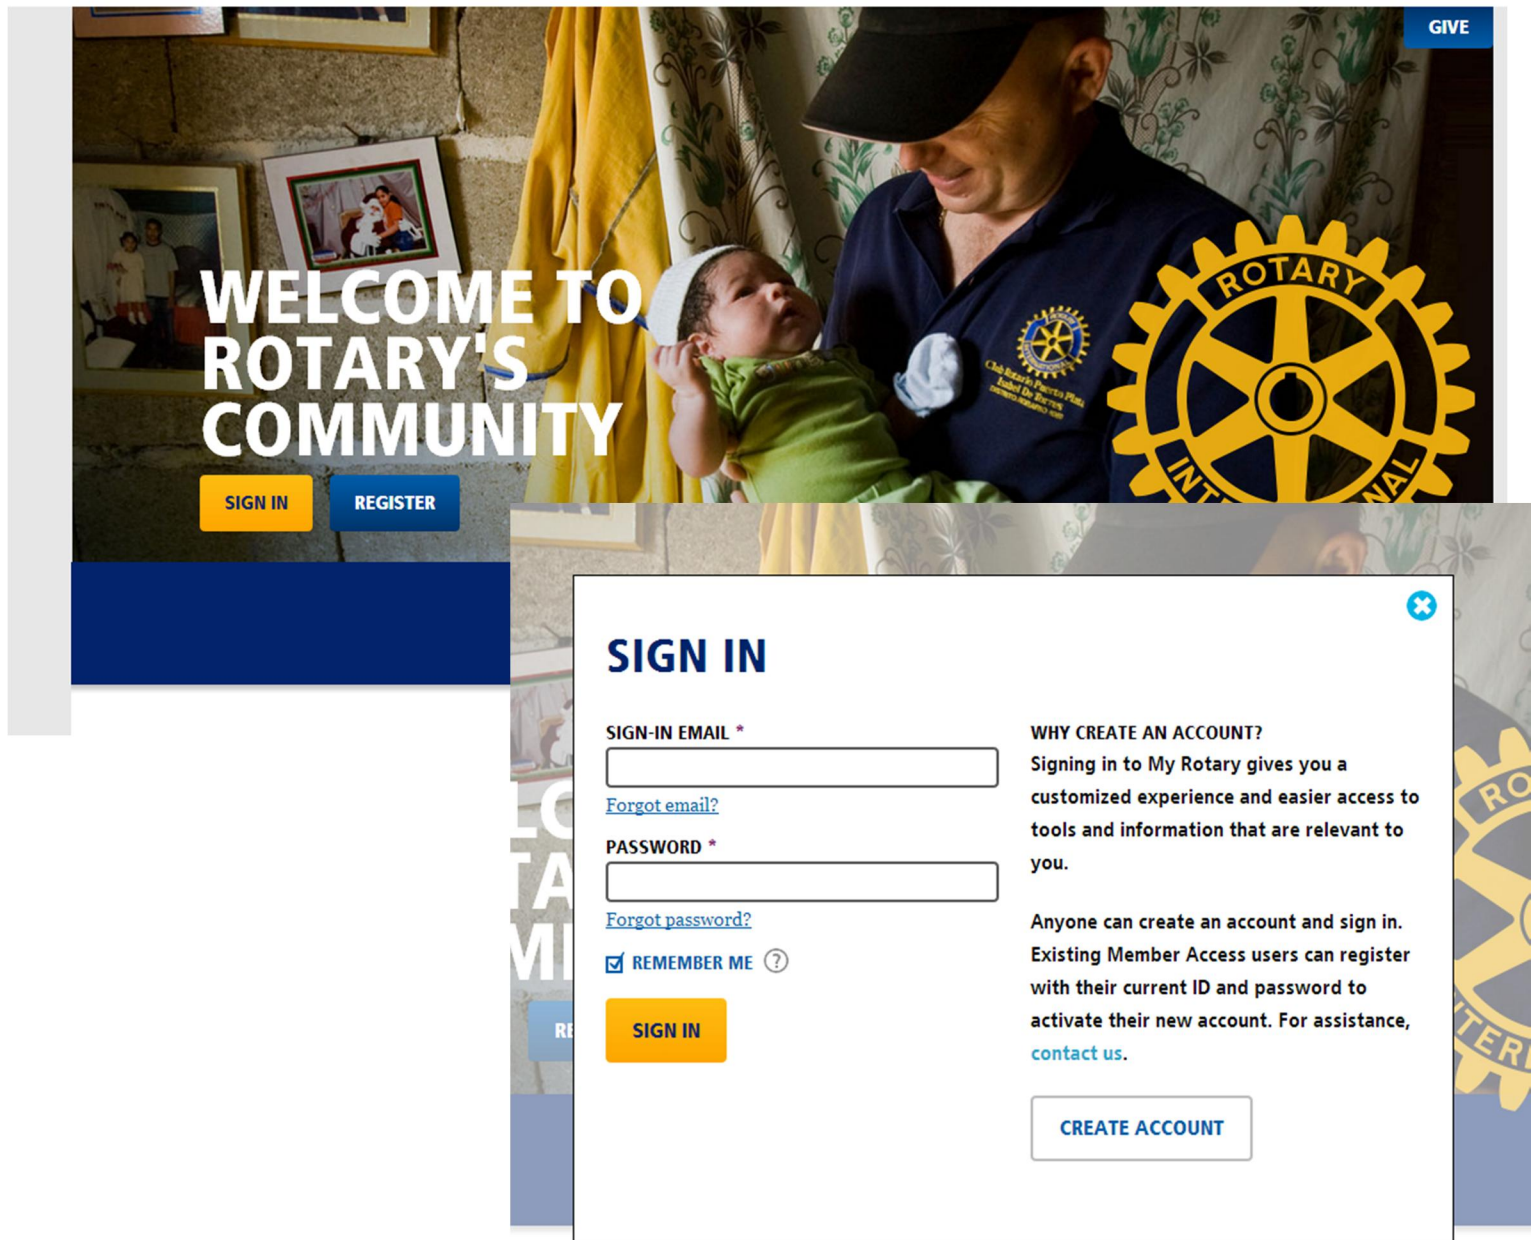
GIVE

WELCOME TO ROTARY'S COMMUNITY

SIGN IN REGISTER

ROTARY INT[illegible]NAL

SIGN IN

SIGN-IN EMAIL *

Forgot email?

PASSWORD *

Forgot password?

REMEMBER ME ?

SIGN IN

WHY CREATE AN ACCOUNT?
Signing in to My Rotary gives you a customized experience and easier access to tools and information that are relevant to you.

Anyone can create an account and sign in. Existing Member Access users can register with their current ID and password to activate their new account. For assistance, contact us.

CREATE ACCOUNT